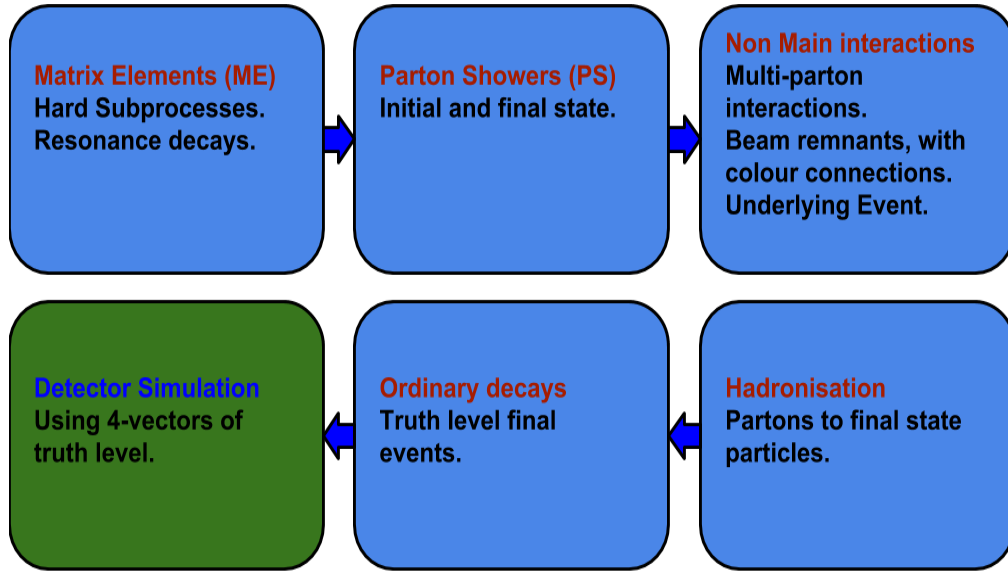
Matrix Elements (ME)
Hard Subprocesses.
Resonance decays.

Parton Showers (PS)
Initial and final state.

Non Main interactions
Multi-parton interactions.
Beam remnants, with colour connections.
Underlying Event.

Hadronisation
Partons to final state particles.

Ordinary decays
Truth level final events.

Detector Simulation
Using 4-vectors of truth level.